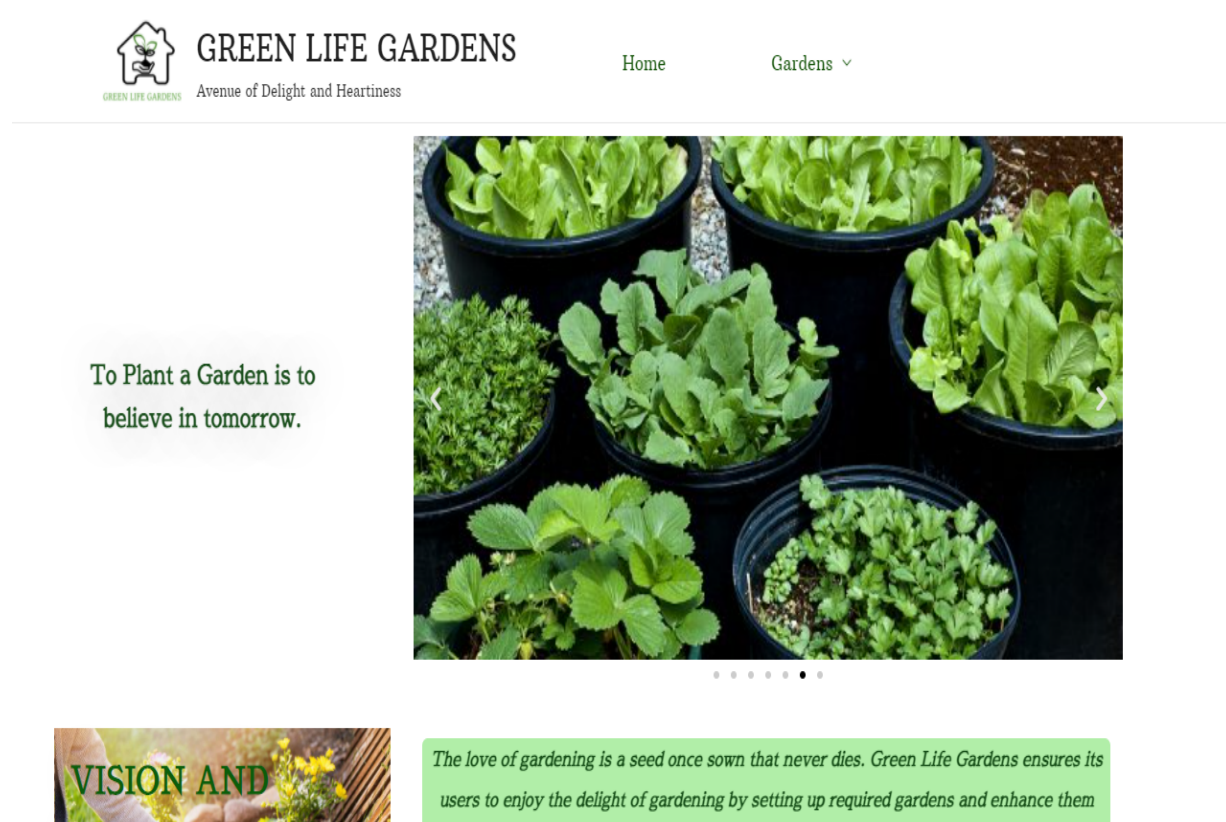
GREEN LIFE GARDENS

GREEN LIFE GARDENS
Avenue of Delight and Heartiness

Home

Gardens

To Plant a Garden is to believe in tomorrow.

VISION AND

The love of gardening is a seed once sown that never dies. Green Life Gardens ensures its users to enjoy the delight of gardening by setting up required gardens and enhance them